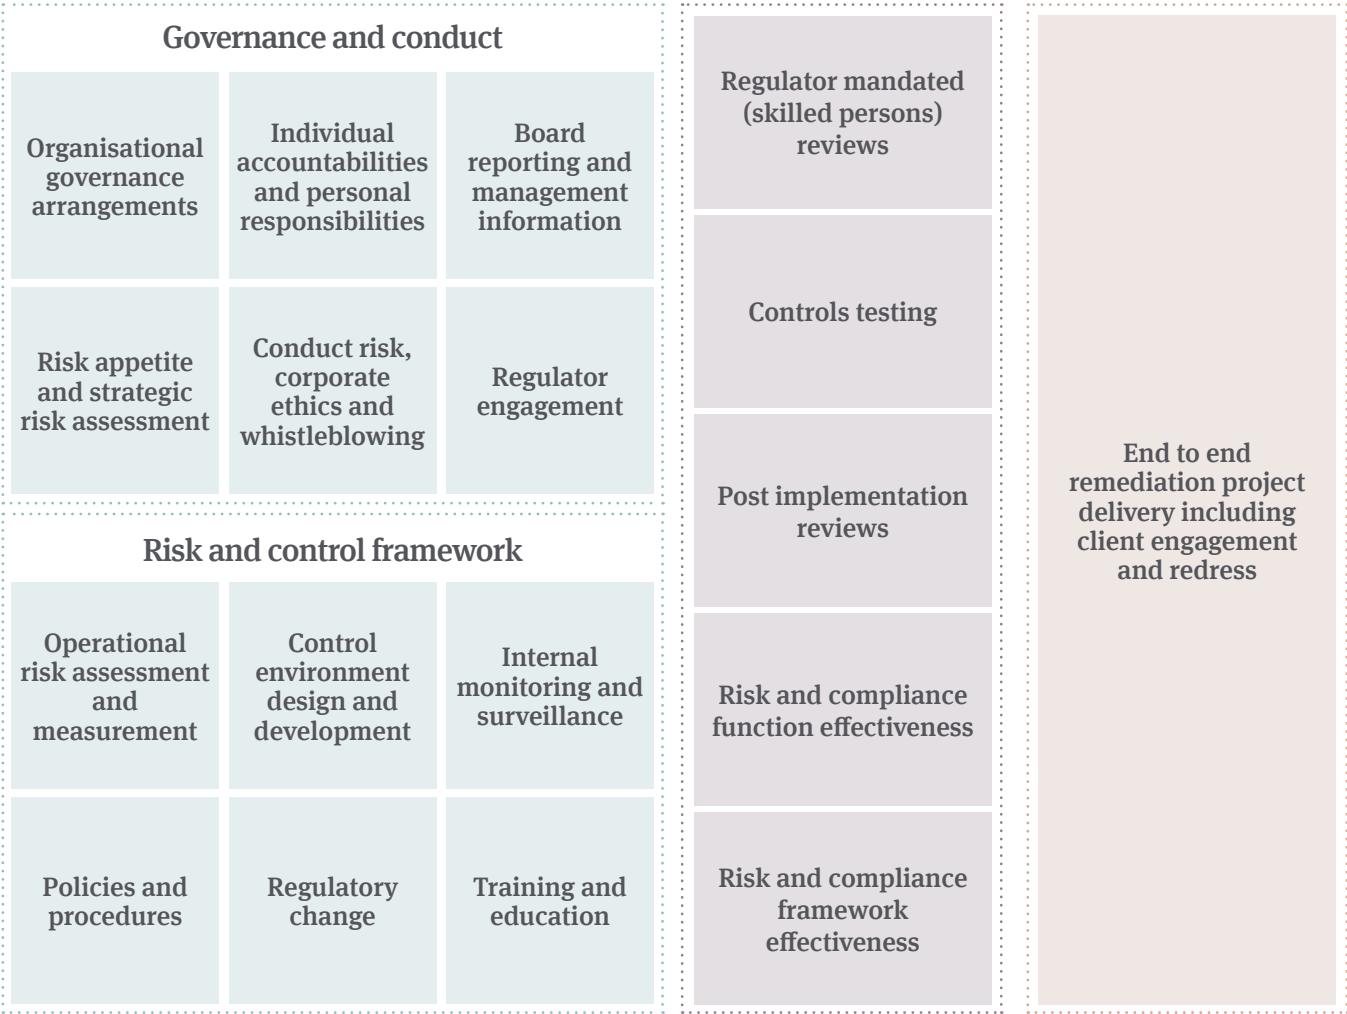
Governance and conduct

Organisational governance arrangements

Individual accountabilities and personal responsibilities

Board reporting and management information

Risk appetite and strategic risk assessment

Conduct risk, corporate ethics and whistleblowing

Regulator engagement

Risk and control framework

Operational risk assessment and measurement

Control environment design and development

Internal monitoring and surveillance

Policies and procedures

Regulatory change

Training and education

Regulator mandated (skilled persons) reviews

Controls testing

Post implementation reviews

Risk and compliance function effectiveness

Risk and compliance framework effectiveness

End to end remediation project delivery including client engagement and redress